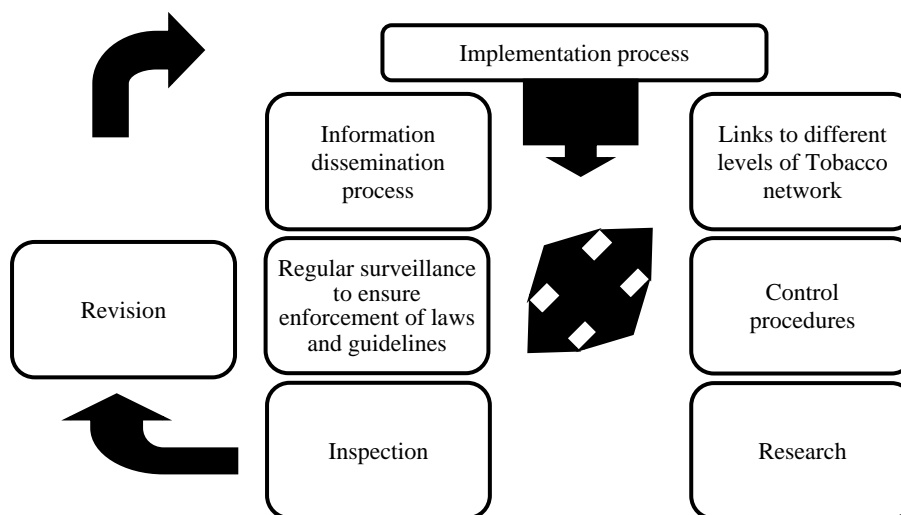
Implementation process

Information dissemination process

Links to different levels of Tobacco network

Revision

Regular surveillance to ensure enforcement of laws and guidelines

Control procedures

Inspection

Research